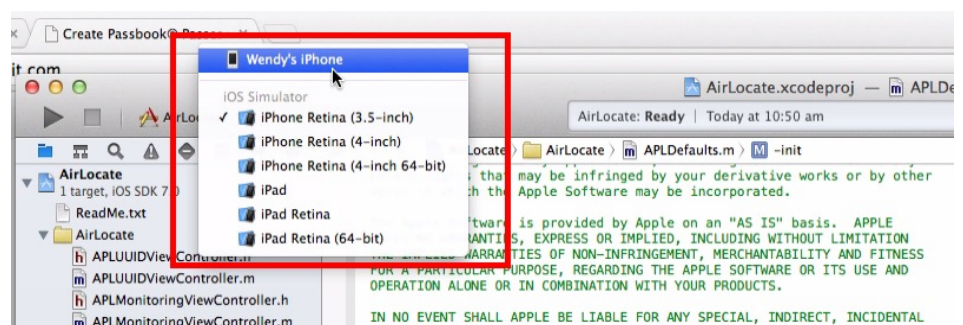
Create Passbook® Passes

it.com

Wendy's iPhone

iOS Simulator

✓ iPhone Retina (3.5-inch)

iPhone Retina (4-inch)

iPhone Retina (4-inch 64-bit)

iPad

iPad Retina

iPad Retina (64-bit)

AirLocate.xcodeproj — APLDe

AirLocate: Ready | Today at 10:50 am

AirLocate

1 target, iOS SDK 7.0

ReadMe.txt

AirLocate

APLUUIDViewController.h

APLUUIDViewController.m

APLMonitoringViewController.h

APLMonitoringViewController.m

AirLocate 〉 AirLocate 〉 APLDefaults.m 〉 -init

s that may be infringed by your derivative works or by other
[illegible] which the Apple Software may be incorporated.

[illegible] Software is provided by Apple on an "AS IS" basis. APPLE
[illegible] WARRANTIES, EXPRESS OR IMPLIED, INCLUDING WITHOUT LIMITATION
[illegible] WARRANTIES OF NON-INFRINGEMENT, MERCHANTABILITY AND FITNESS
FOR A PARTICULAR PURPOSE, REGARDING THE APPLE SOFTWARE OR ITS USE AND
OPERATION ALONE OR IN COMBINATION WITH YOUR PRODUCTS.

IN NO EVENT SHALL APPLE BE LIABLE FOR ANY SPECIAL, INDIRECT, INCIDENTAL